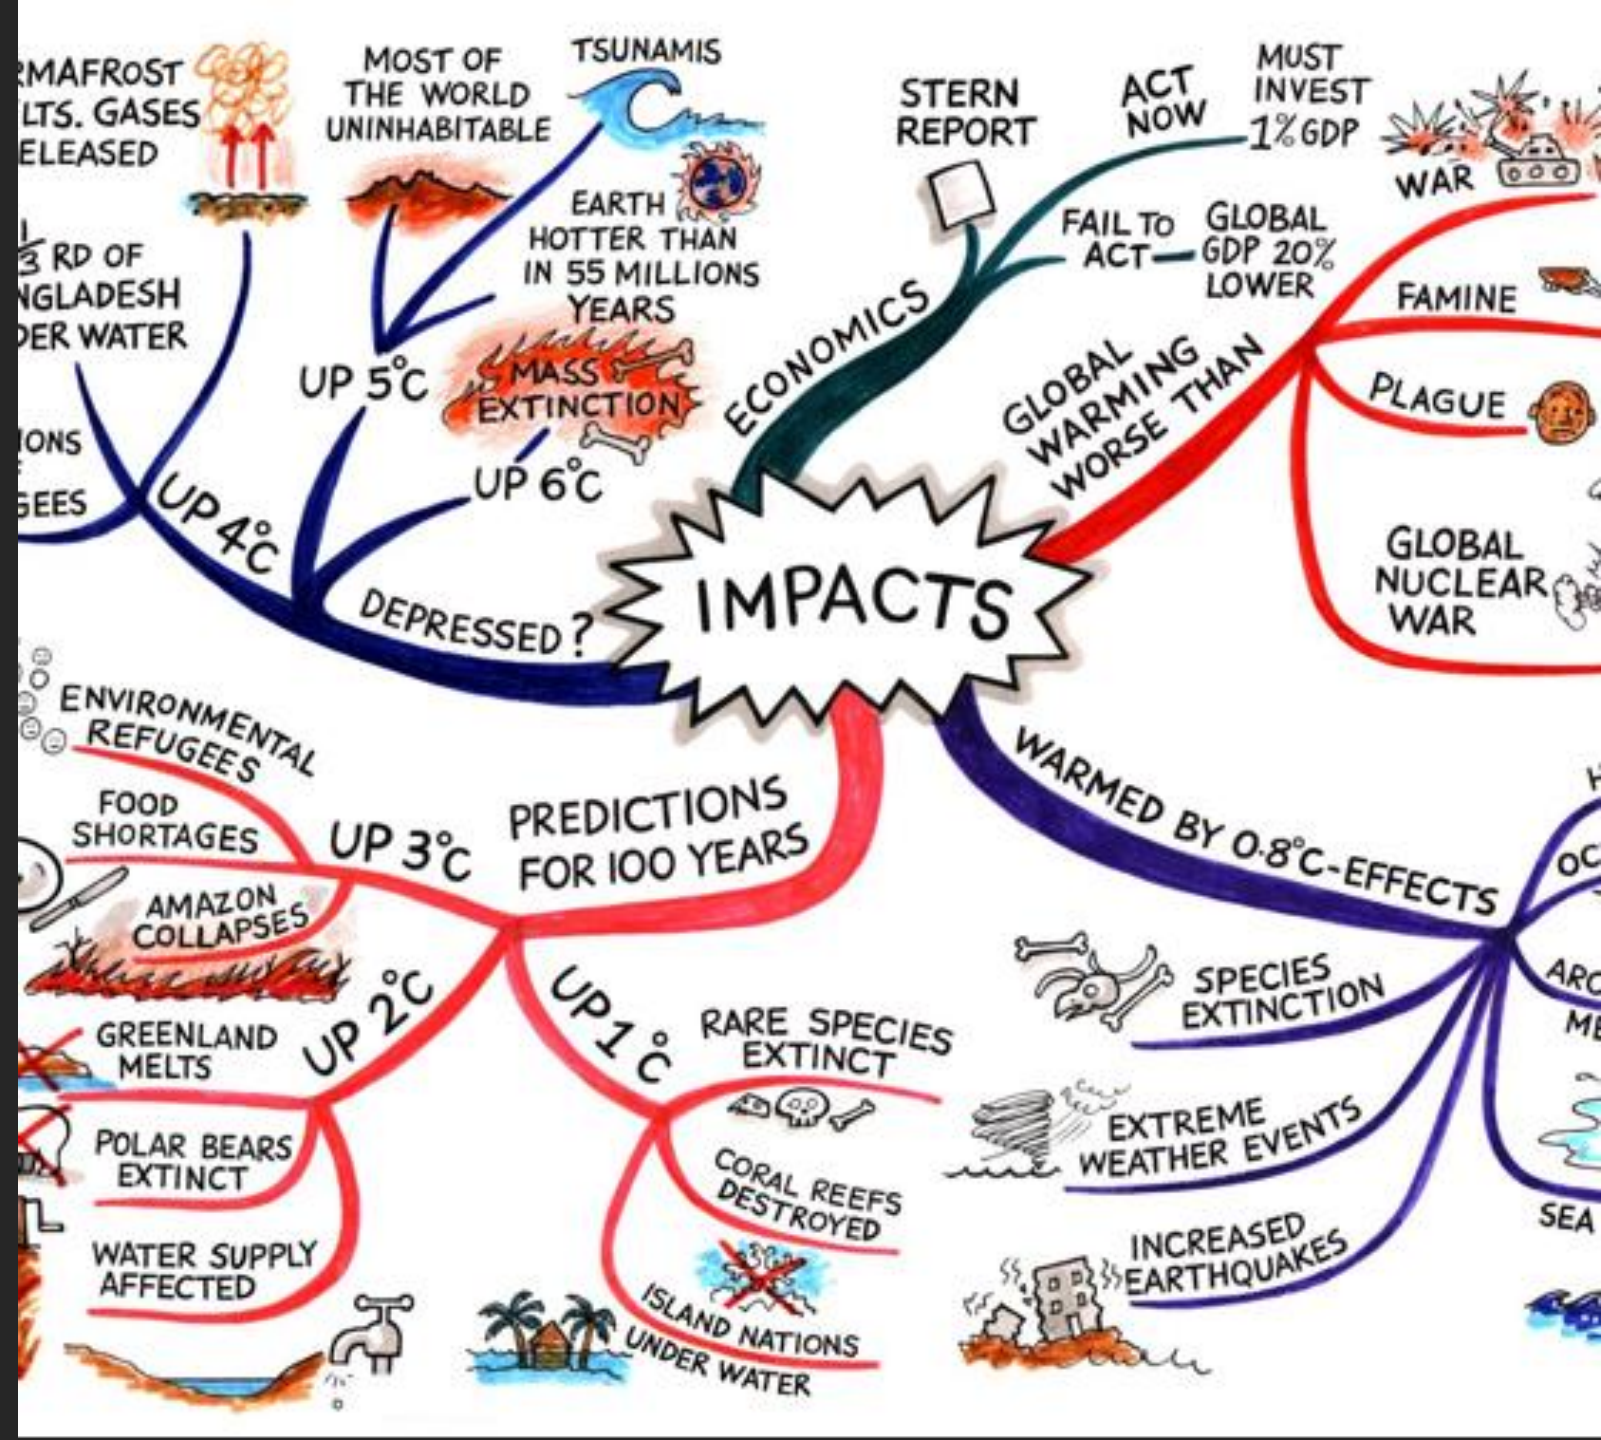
IMPACTS

RMAFROST LTS. GASES ELEASED

MOST OF THE WORLD UNINHABITABLE

TSUNAMIS

EARTH HOTTER THAN IN 55 MILLIONS YEARS

MASS EXTINCTION

UP 5°C

UP 6°C

1/3 RD OF NGLADESH DER WATER

IONS
GEES

UP 4°C

DEPRESSED?

ECONOMICS

STERN REPORT

ACT NOW

MUST INVEST 1% GDP

FAIL TO ACT

GLOBAL GDP 20% LOWER

GLOBAL WARMING WORSE THAN

WAR

FAMINE

PLAGUE

GLOBAL NUCLEAR WAR

PREDICTIONS FOR 100 YEARS

UP 3°C

ENVIRONMENTAL REFUGEES

FOOD SHORTAGES

AMAZON COLLAPSES

UP 2°C

GREENLAND MELTS

POLAR BEARS EXTINCT

WATER SUPPLY AFFECTED

UP 1°C

RARE SPECIES EXTINCT

CORAL REEFS DESTROYED

ISLAND NATIONS UNDER WATER

WARMED BY 0.8°C-EFFECTS

SPECIES EXTINCTION

EXTREME WEATHER EVENTS

INCREASED EARTHQUAKES

H

OC

ARC

ME

SEA